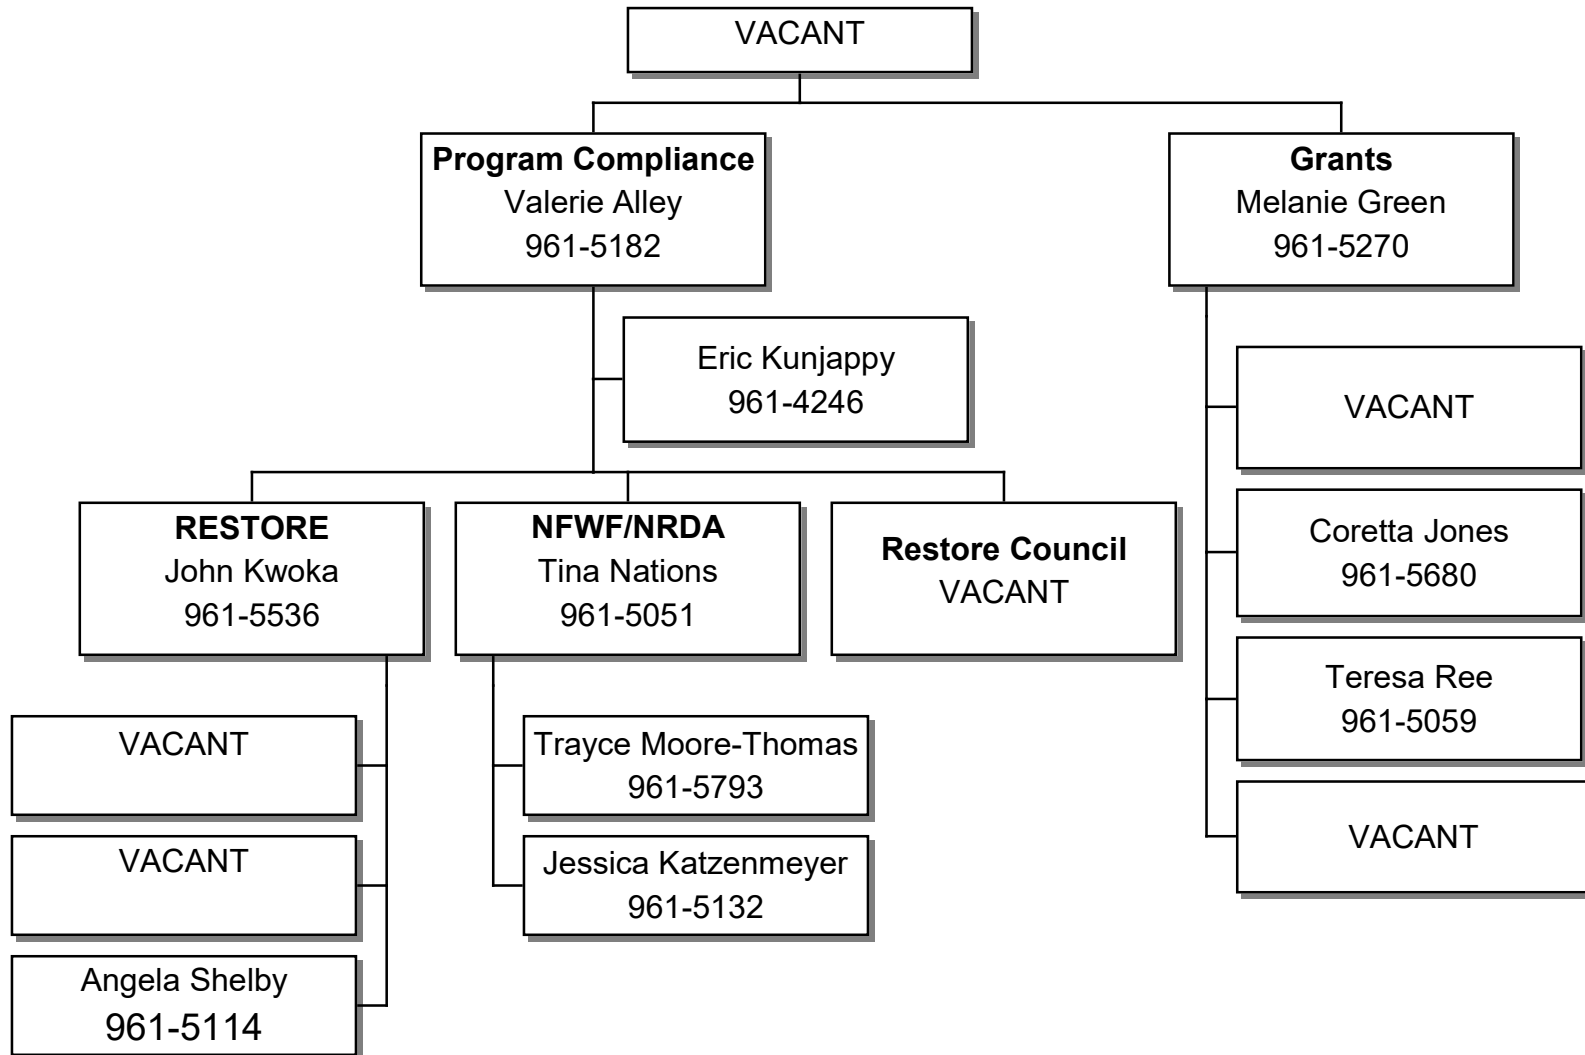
VACANT

**Program Compliance**
Valerie Alley
961-5182

**Grants**
Melanie Green
961-5270

Eric Kunjappy
961-4246

**RESTORE**
John Kwoka
961-5536

**NFWF/NRDA**
Tina Nations
961-5051

**Restore Council**
VACANT

VACANT

VACANT

Angela Shelby
961-5114

Trayce Moore-Thomas
961-5793

Jessica Katzenmeyer
961-5132

VACANT

Coretta Jones
961-5680

Teresa Ree
961-5059

VACANT